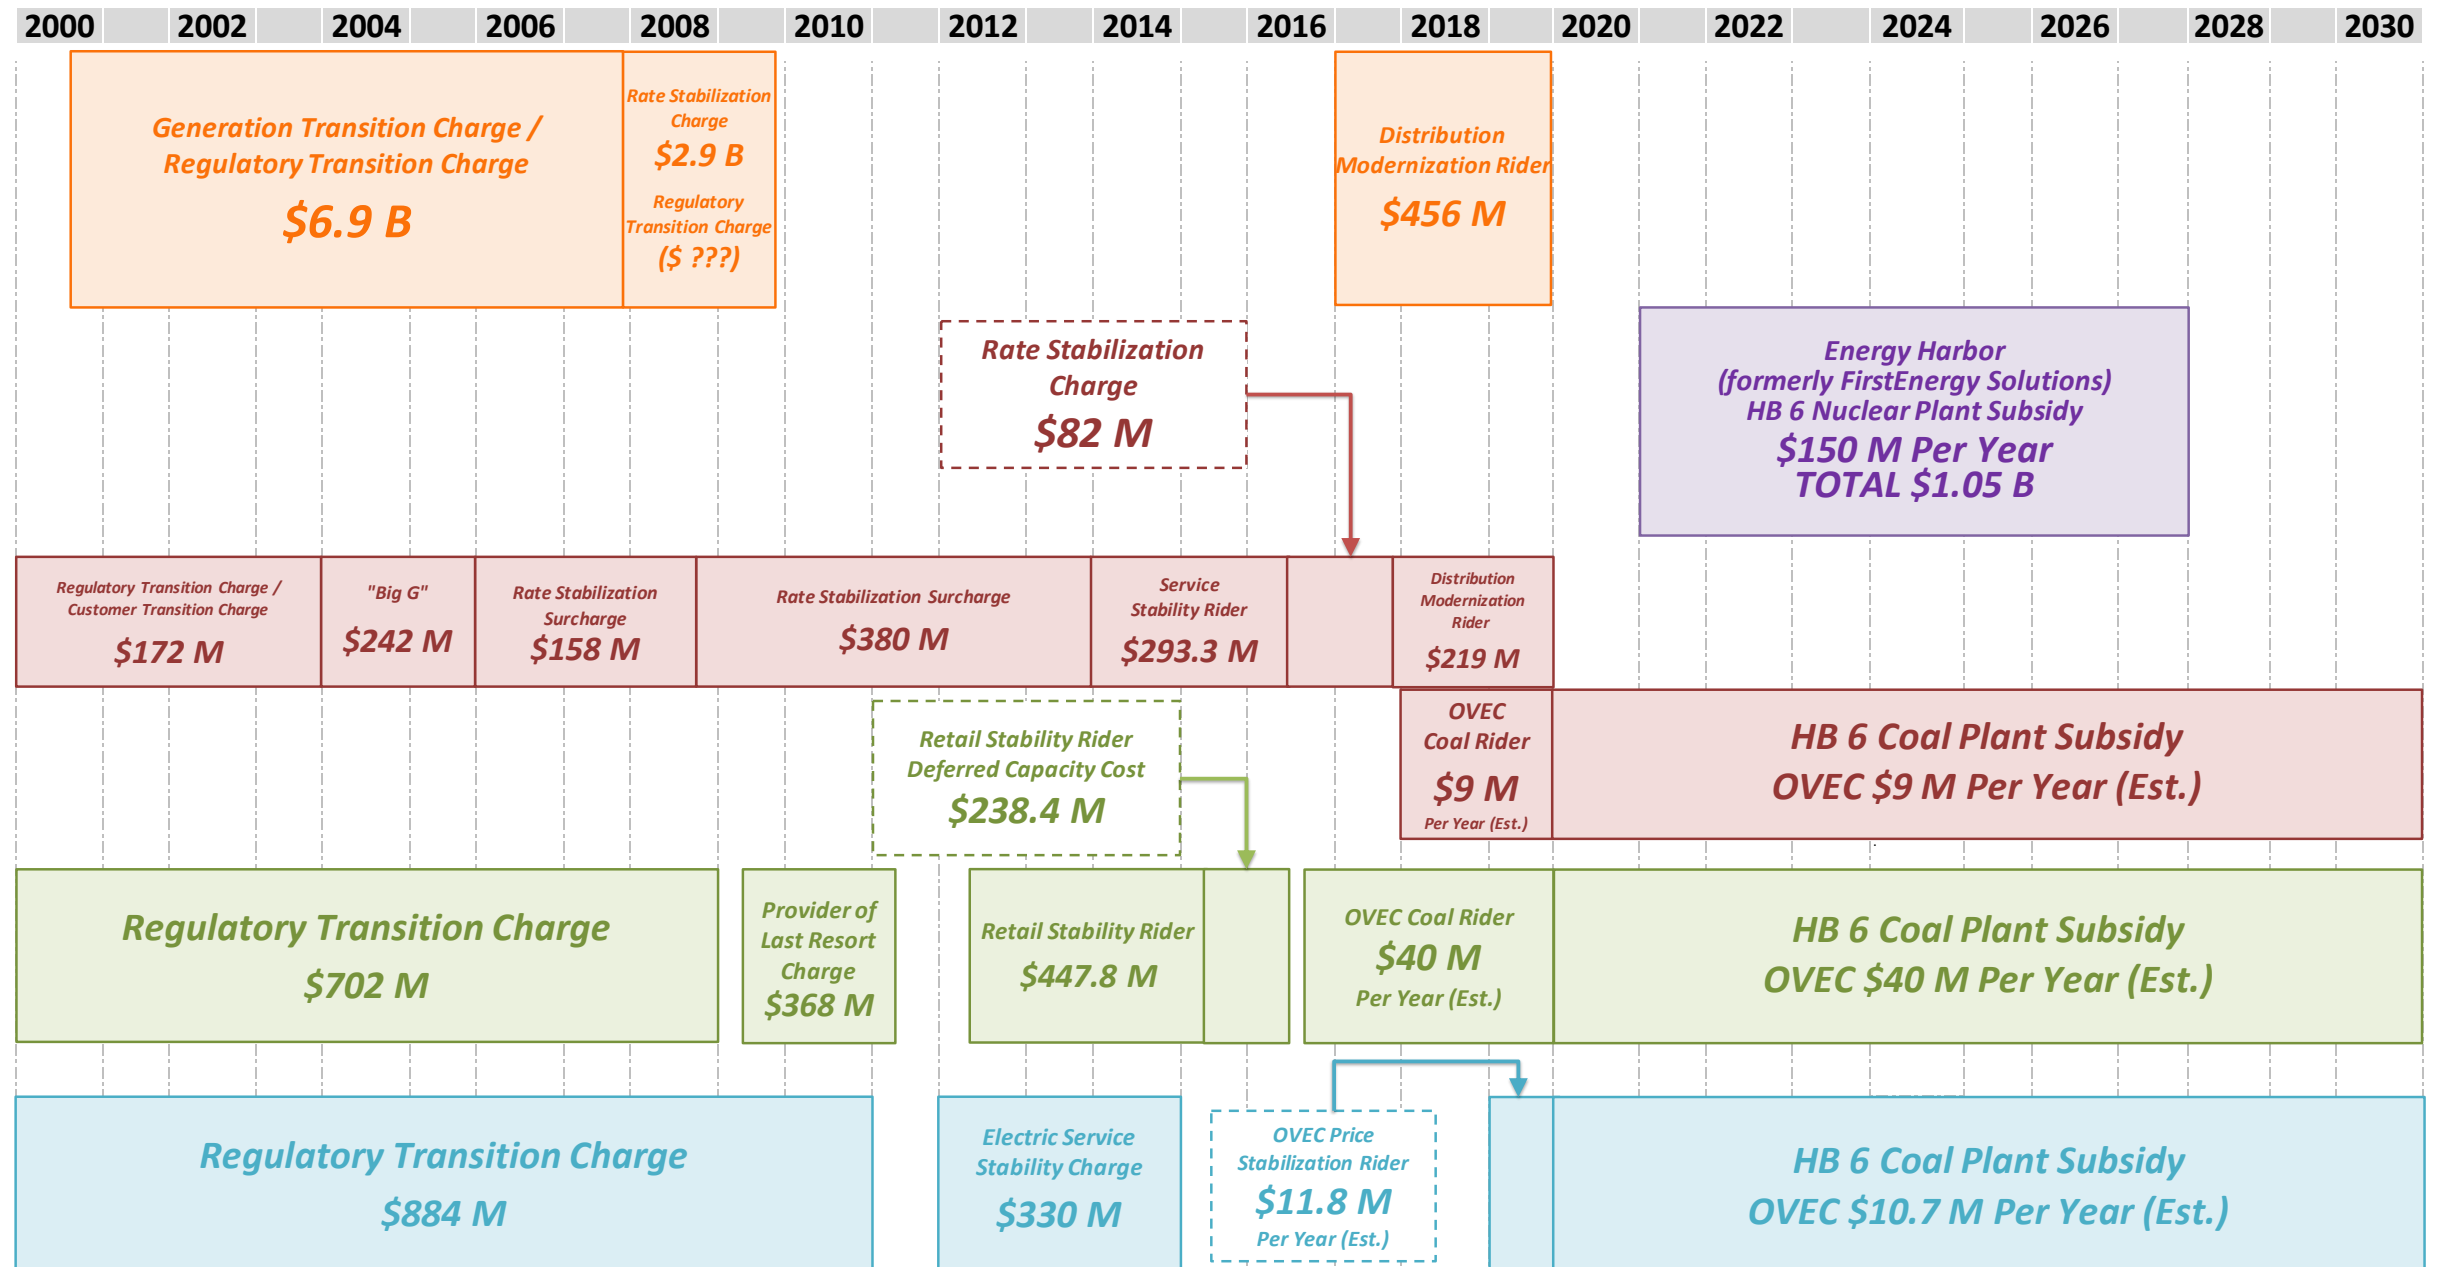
2000 2002 2004 2006 2008 2010 2012 2014 2016 2018 2020 2022 2024 2026 2028 2030

Generation Transition Charge / Regulatory Transition Charge
$6.9 B

Rate Stabilization Charge
$2.9 B
Regulatory Transition Charge
($ ???)

Distribution Modernization Rider
$456 M

Rate Stabilization Charge
$82 M

Energy Harbor (formerly FirstEnergy Solutions) HB 6 Nuclear Plant Subsidy
$150 M Per Year
TOTAL $1.05 B

Regulatory Transition Charge / Customer Transition Charge
$172 M

"Big G"
$242 M

Rate Stabilization Surcharge
$158 M

Rate Stabilization Surcharge
$380 M

Service Stability Rider
$293.3 M

Distribution Modernization Rider
$219 M

Retail Stability Rider Deferred Capacity Cost
$238.4 M

OVEC Coal Rider
$9 M
Per Year (Est.)

HB 6 Coal Plant Subsidy
OVEC $9 M Per Year (Est.)

Regulatory Transition Charge
$702 M

Provider of Last Resort Charge
$368 M

Retail Stability Rider
$447.8 M

OVEC Coal Rider
$40 M
Per Year (Est.)

HB 6 Coal Plant Subsidy
OVEC $40 M Per Year (Est.)

Regulatory Transition Charge
$884 M

Electric Service Stability Charge
$330 M

OVEC Price Stabilization Rider
$11.8 M
Per Year (Est.)

HB 6 Coal Plant Subsidy
OVEC $10.7 M Per Year (Est.)